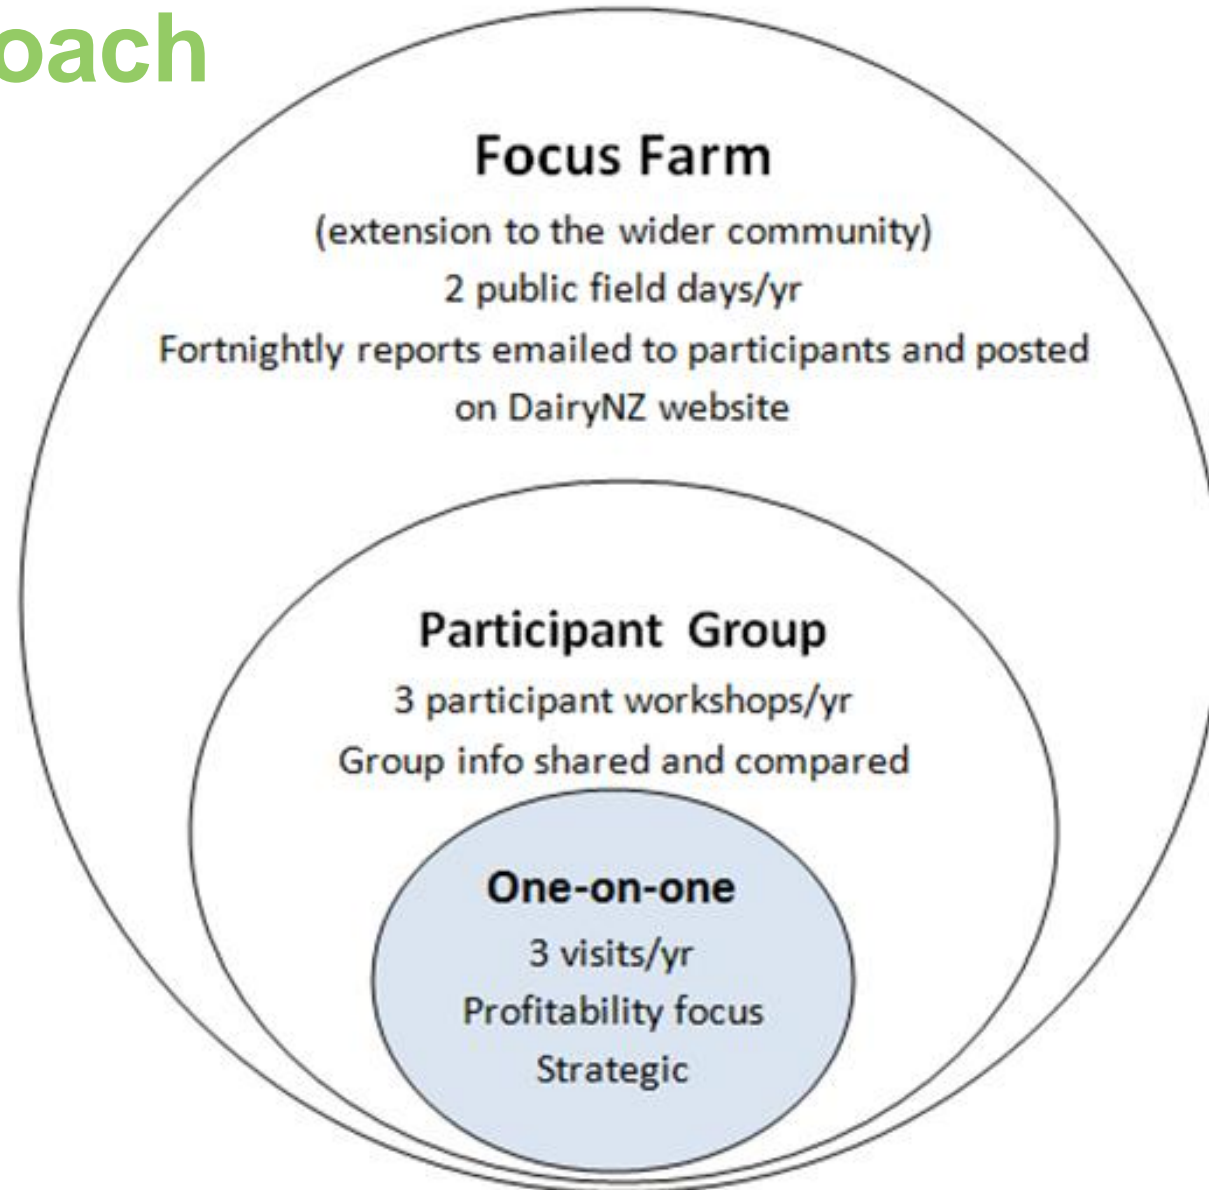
oach

Focus Farm

(extension to the wider community)

2 public field days/yr

Fortnightly reports emailed to participants and posted on DairyNZ website

Participant Group

3 participant workshops/yr

Group info shared and compared

One-on-one

3 visits/yr

Profitability focus

Strategic